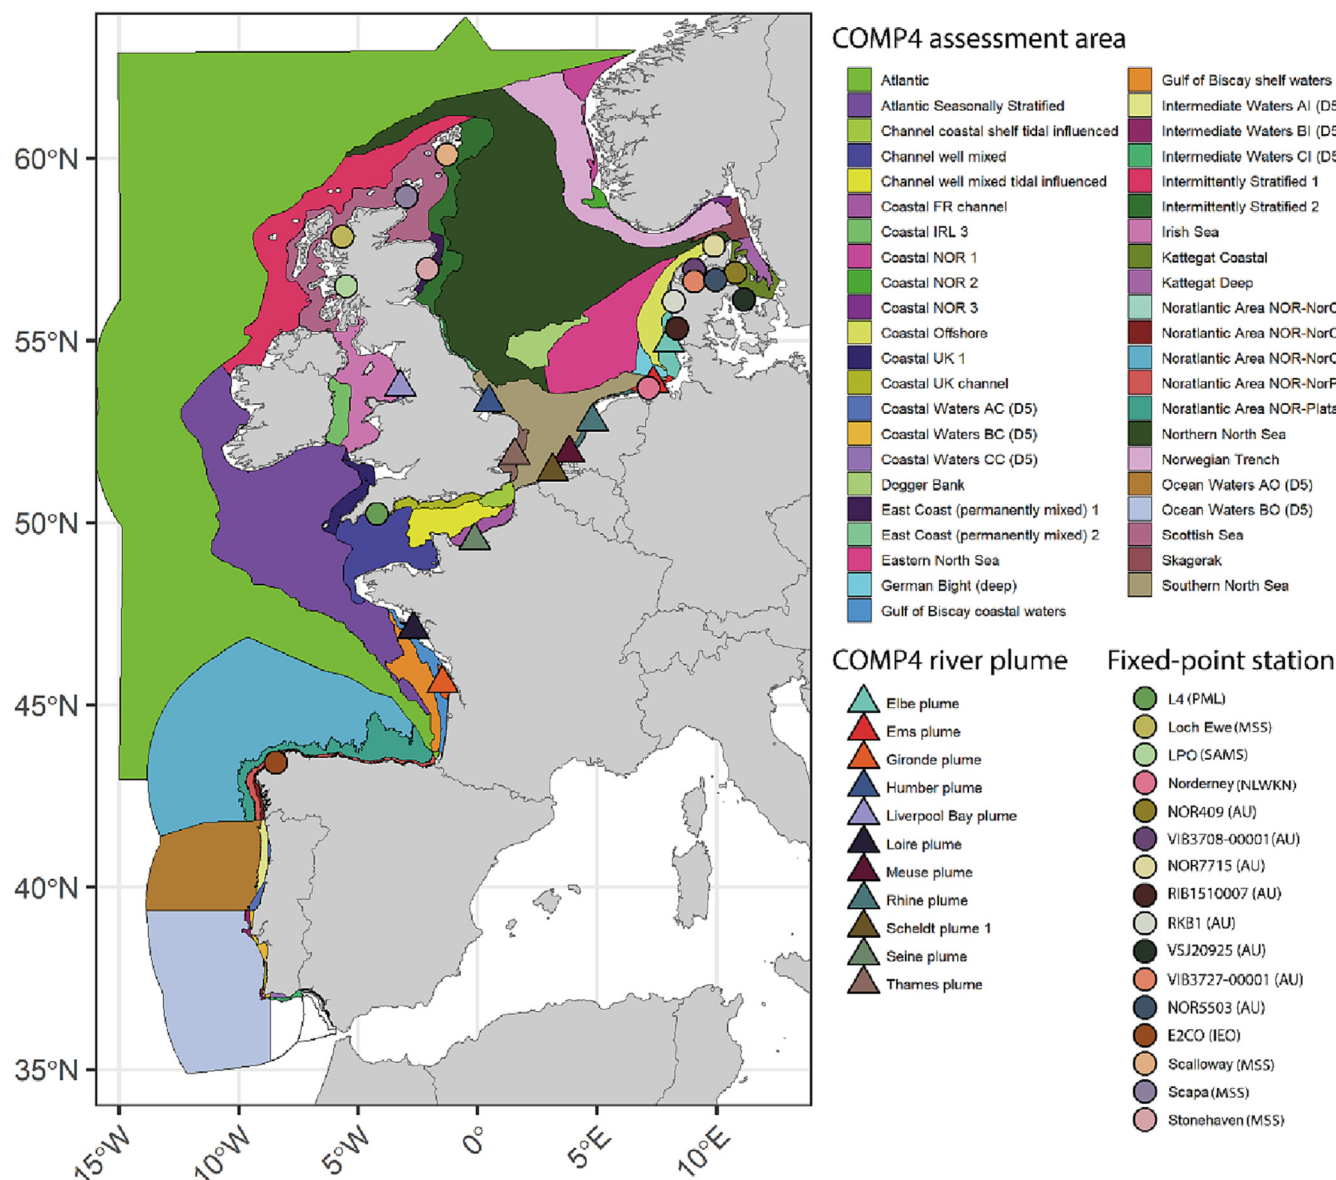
60°N
55°N
50°N
45°N
40°N
35°N
15°W
10°W
5°W
0°
5°E
10°E

COMP4 assessment area

Atlantic
Atlantic Seasonally Stratified
Channel coastal shelf tidal influenced
Channel well mixed
Channel well mixed tidal influenced
Coastal FR channel
Coastal IRL 3
Coastal NOR 1
Coastal NOR 2
Coastal NOR 3
Coastal Offshore
Coastal UK 1
Coastal UK channel
Coastal Waters AC (D5)
Coastal Waters BC (D5)
Coastal Waters CC (D5)
Dogger Bank
East Coast (permanently mixed) 1
East Coast (permanently mixed) 2
Eastern North Sea
German Bight (deep)
Gulf of Biscay coastal waters

Gulf of Biscay shelf waters
Intermediate Waters AI (D5
Intermediate Waters BI (D5
Intermediate Waters CI (D5
Intermittently Stratified 1
Intermittently Stratified 2
Irish Sea
Kattegat Coastal
Kattegat Deep
Noratlantic Area NOR-NorC
Noratlantic Area NOR-NorC
Noratlantic Area NOR-NorC
Noratlantic Area NOR-NorF
Noratlantic Area NOR-Plata
Northern North Sea
Norwegian Trench
Ocean Waters AO (D5)
Ocean Waters BO (D5)
Scottish Sea
Skagerak
Southern North Sea

COMP4 river plume

Elbe plume
Ems plume
Gironde plume
Humber plume
Liverpool Bay plume
Loire plume
Meuse plume
Rhine plume
Scheldt plume 1
Seine plume
Thames plume

Fixed-point station

L4 (PML)
Loch Ewe (MSS)
LPO (SAMS)
Norderney (NLWKN)
NOR409 (AU)
VIB3708-00001 (AU)
NOR7715 (AU)
RIB1510007 (AU)
RKB1 (AU)
VSJ20925 (AU)
VIB3727-00001 (AU)
NOR5503 (AU)
E2CO (IEO)
Scalloway (MSS)
Scapa (MSS)
Stonehaven (MSS)